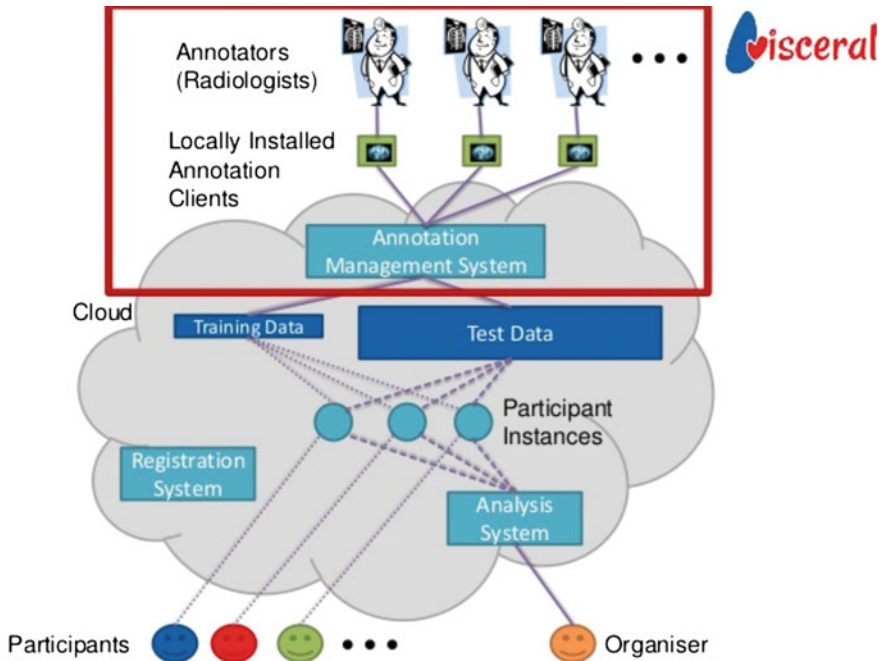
Annotators (Radiologists)

• • •

Visceral

Locally Installed Annotation Clients

Annotation Management System

Cloud

Training Data

Test Data

Participant Instances

Registration System

Analysis System

Participants

• • •

Organiser